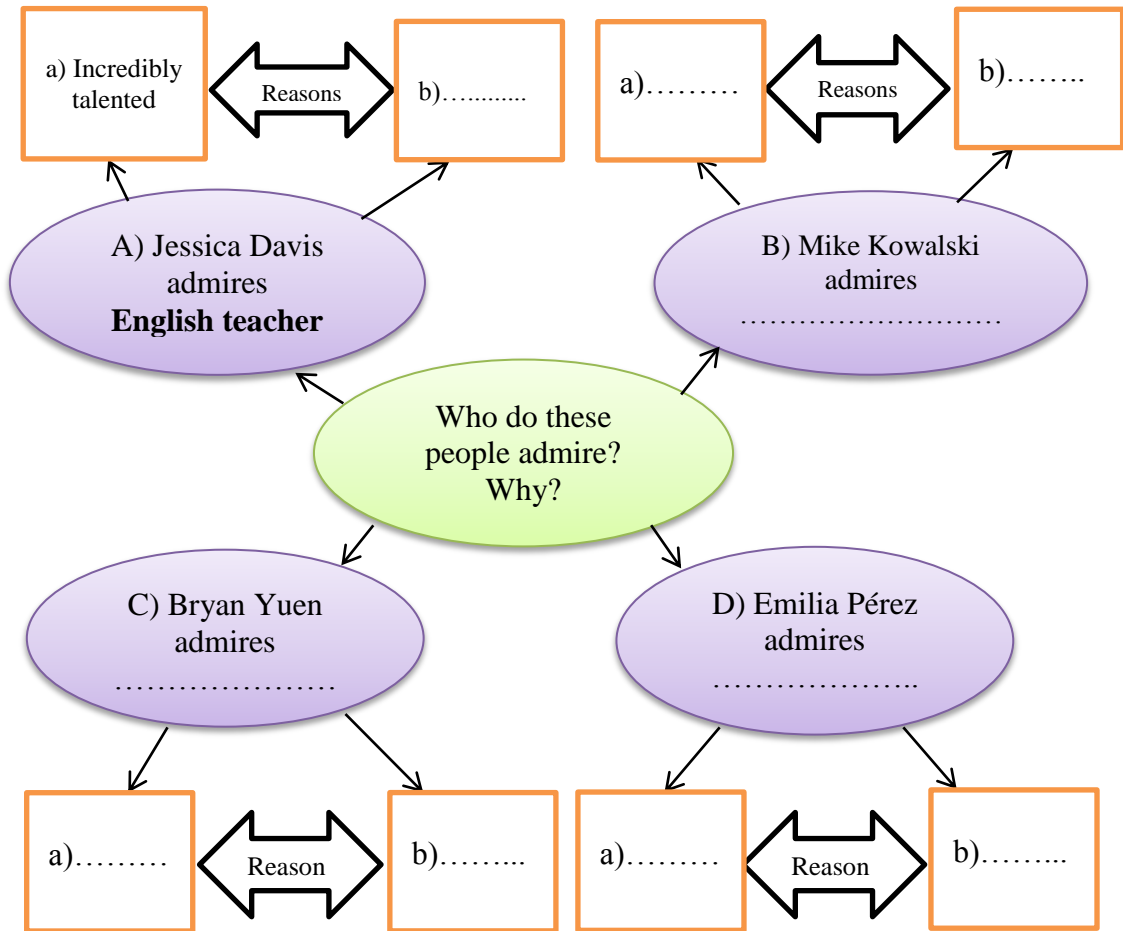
a) Incredibly talented

Reasons

b)…..........

a)………

Reasons

b)……..

A) Jessica Davis admires **English teacher**

B) Mike Kowalski admires ………………………

Who do these people admire? Why?

C) Bryan Yuen admires …………………

D) Emilia Pérez admires ………………..

a)………

Reason

b)……..

a)………

Reason

b)……..